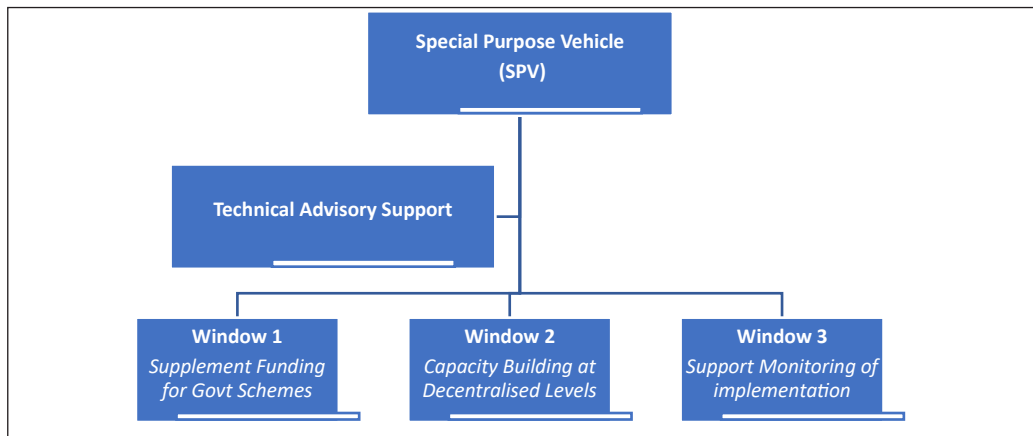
Special Purpose Vehicle
(SPV)

Technical Advisory Support

Window 1
Supplement Funding for Govt Schemes

Window 2
Capacity Building at Decentralised Levels

Window 3
Support Monitoring of implementation